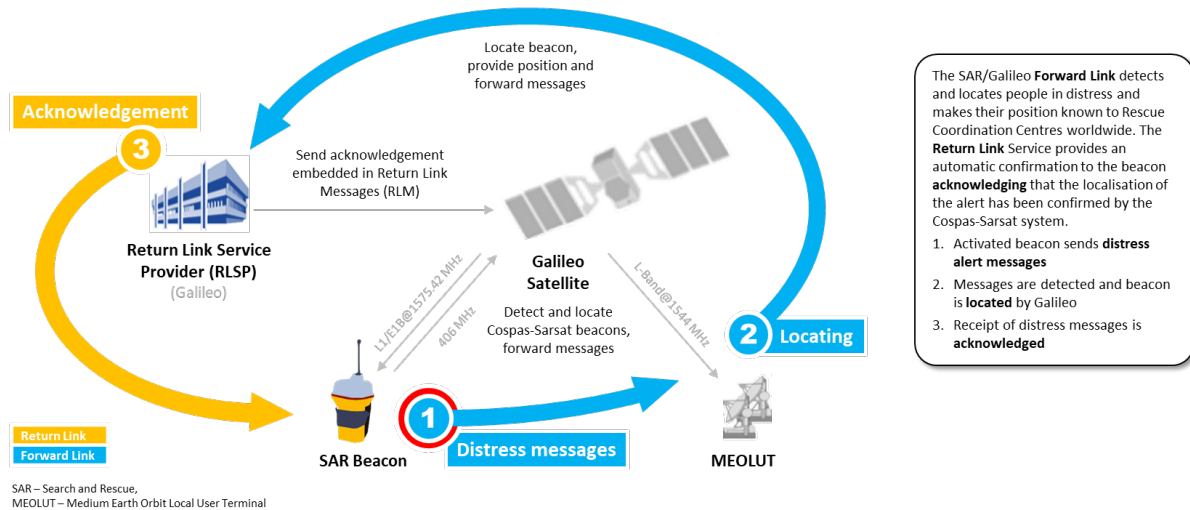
Locate beacon, provide position and forward messages

Acknowledgement

3

Send acknowledgement embedded in Return Link Messages (RLM)

Return Link Service Provider (RLSP)
(Galileo)

Galileo Satellite

L1/E1B@1575.42 MHz

406 MHz

L-Band@1544 MHz

Detect and locate Cospas-Sarsat beacons, forward messages

2 Locating

1 Distress messages

SAR Beacon

MEOLUT

Return Link
Forward Link

SAR – Search and Rescue,
MEOLUT – Medium Earth Orbit Local User Terminal

The SAR/Galileo **Forward Link** detects and locates people in distress and makes their position known to Rescue Coordination Centres worldwide. The **Return Link** Service provides an automatic confirmation to the beacon **acknowledging** that the localisation of the alert has been confirmed by the Cospas-Sarsat system.

1. Activated beacon sends **distress alert messages**
2. Messages are detected and beacon is **located** by Galileo
3. Receipt of distress messages is **acknowledged**